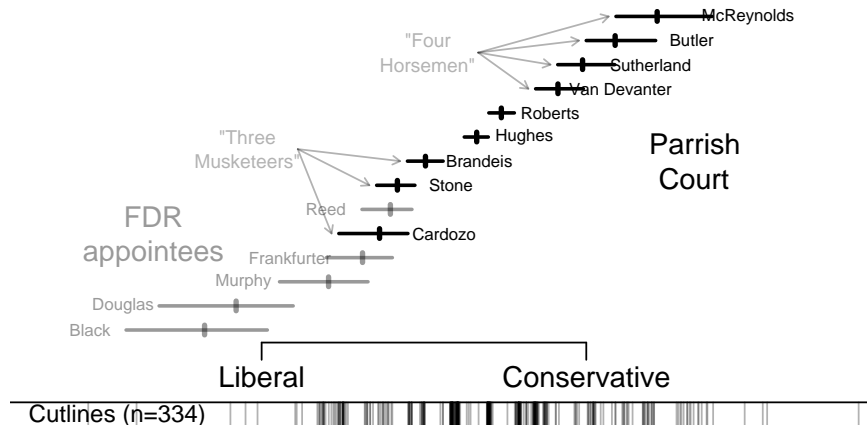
McReynolds
"Four Horsemen"
Butler
Sutherland
Van Devanter
Roberts
Hughes
"Three Musketeers"
Brandeis
Parrish Court
Stone
Reed
FDR appointees
Cardozo
Frankfurter
Murphy
Douglas
Black
Liberal
Conservative
Cutlines (n=334)